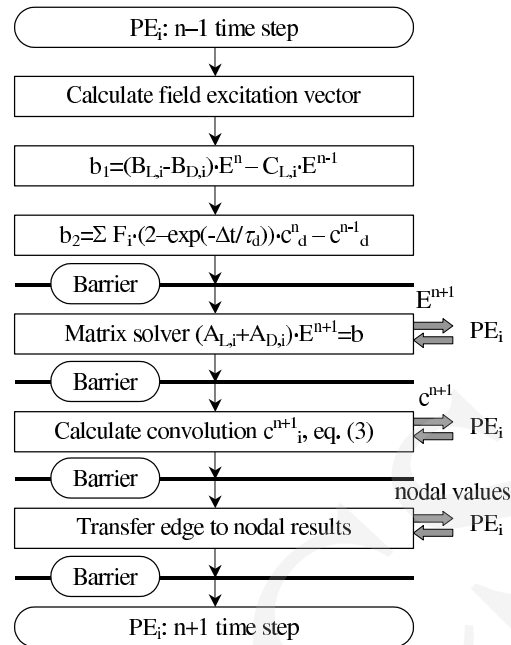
PE$_i$: n–1 time step

Calculate field excitation vector

b$_1$=(B$_{L,i}$-B$_{D,i}$)·E$^n$ – C$_{L,i}$·E$^{n-1}$

b$_2$=Σ F$_i$·(2–exp(-Δt/τ$_d$))·c$^n_d$ – c$^{n-1}_d$

Barrier

E$^{n+1}$

Matrix solver (A$_{L,i}$+A$_{D,i}$)·E$^{n+1}$=b

PE$_i$

Barrier

c$^{n+1}$

Calculate convolution c$^{n+1}_i$, eq. (3)

PE$_i$

Barrier

nodal values

Transfer edge to nodal results

PE$_i$

Barrier

PE$_i$: n+1 time step